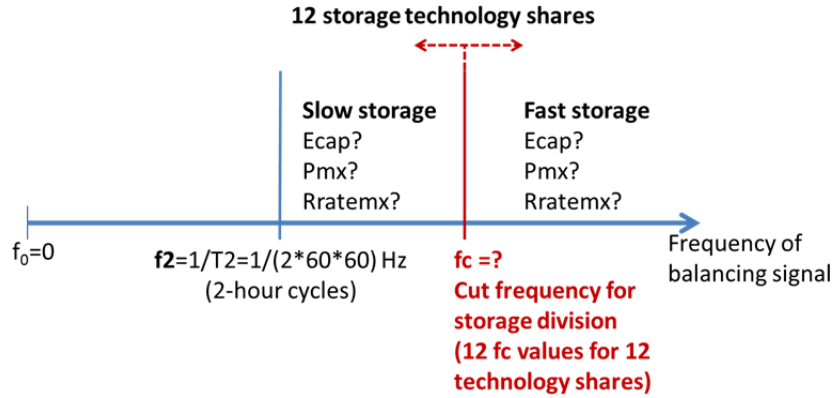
12 storage technology shares

Slow storage
Ecap?
Pmx?
Rratemx?

Fast storage
Ecap?
Pmx?
Rratemx?

$f_0$=0

**f2**=1/T2=1/(2*60*60) Hz
(2-hour cycles)

fc =?
Cut frequency for storage division
(12 fc values for 12 technology shares)

Frequency of balancing signal